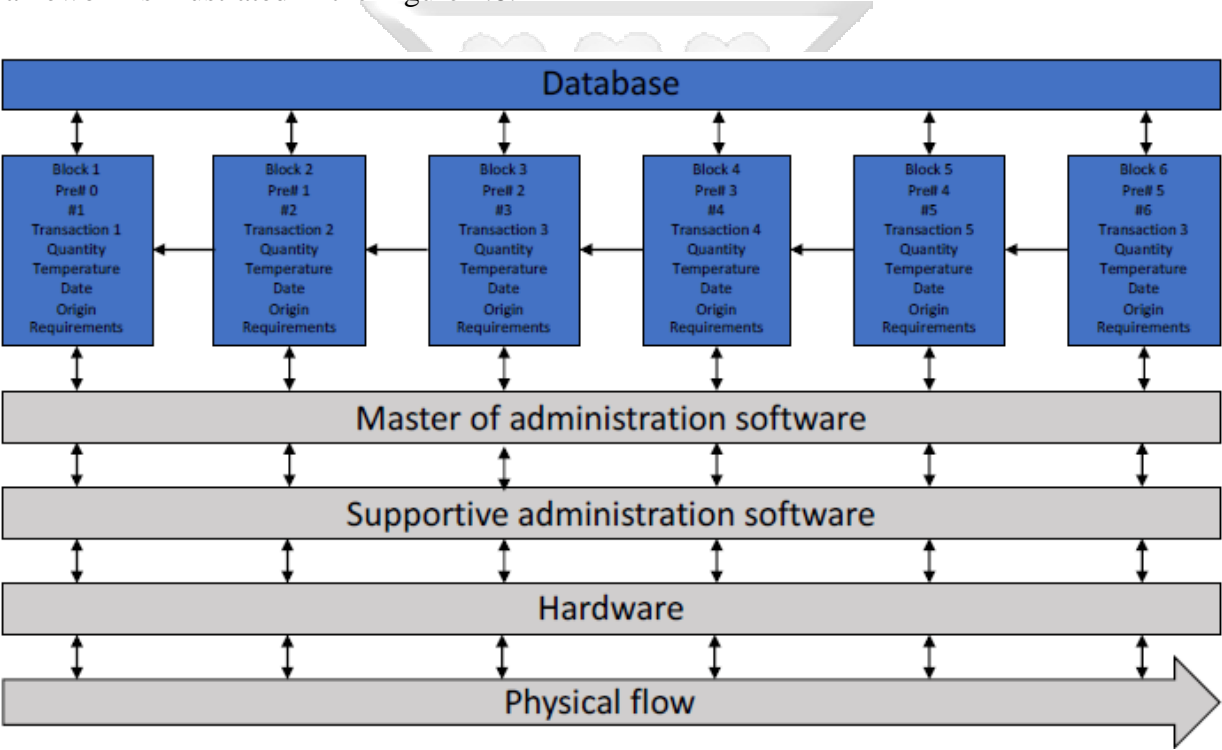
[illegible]

Database

Block 1
Pre# 0
#1
Transaction 1
Quantity
Temperature
Date
Origin
Requirements

Block 2
Pre# 1
#2
Transaction 2
Quantity
Temperature
Date
Origin
Requirements

Block 3
Pre# 2
#3
Transaction 3
Quantity
Temperature
Date
Origin
Requirements

Block 4
Pre# 3
#4
Transaction 4
Quantity
Temperature
Date
Origin
Requirements

Block 5
Pre# 4
#5
Transaction 5
Quantity
Temperature
Date
Origin
Requirements

Block 6
Pre# 5
#6
Transaction 3
Quantity
Temperature
Date
Origin
Requirements

Master of administration software

Supportive administration software

Hardware

Physical flow